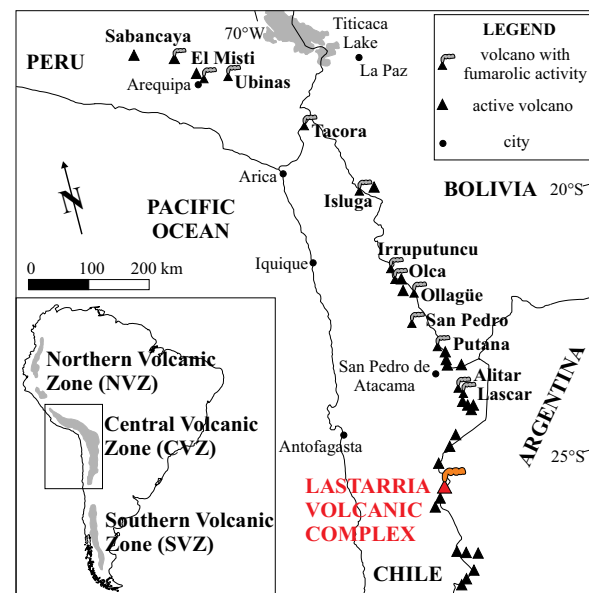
LEGEND
volcano with fumarolic activity
active volcano
city

PERU
Sabancaya
70°W
El Misti
Arequipa
Ubinas
Titicaca Lake
La Paz
Tacora
Arica
N
PACIFIC OCEAN
BOLIVIA
20°S
Isluga
0 100 200 km
Iquique
Irruputuncu
Olca
Ollagüe
San Pedro
Putana
San Pedro de Atacama
Alitar
Lascar
ARGENTINA
Northern Volcanic Zone (NVZ)
Central Volcanic Zone (CVZ)
Southern Volcanic Zone (SVZ)
Antofagasta
25°S
LASTARRIA VOLCANIC COMPLEX
CHILE